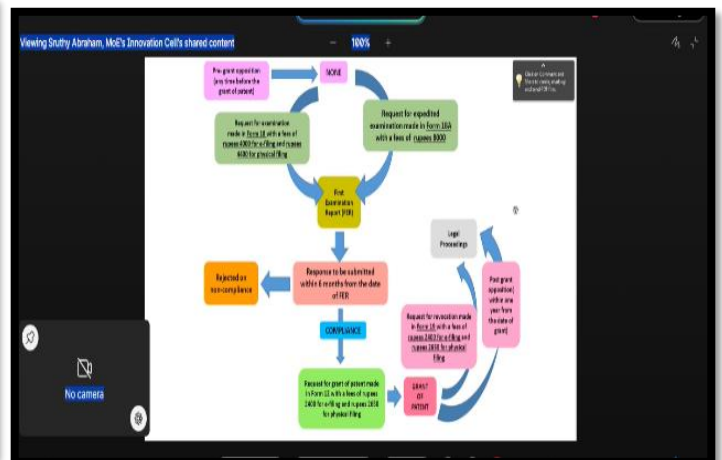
Viewing Sruthy Abraham, MoE's Innovation Cell's shared content

100%

Pre-grant opposition (any time before the grant of patent)

NONE

Request for examination made in Form 18 with a fees of rupees 4000 for e-filing and rupees 4400 for physical filing

Request for expedited examination made in Form 18A with a fees of rupees 8000

First Examination Report (FER)

Legal Proceedings

Rejected on non-compliance

Response to be submitted within 6 months from the date of FER

Post grant opposition within one year from the date of grant

Request for revocation made in Form 18 with a fees of rupees 2400 for e-filing and rupees 2650 for physical filing

COMPLIANCE

Request for grant of patent made in Form 11 with a fees of rupees 2400 for e-filing and rupees 2650 for physical filing

GRANT OF PATENT

No camera

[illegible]